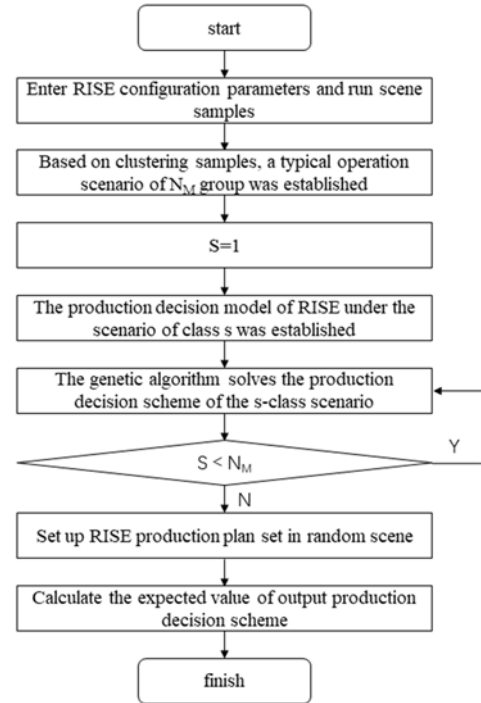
start

Enter RISE configuration parameters and run scene samples

Based on clustering samples, a typical operation scenario of $N_M$ group was established

S=1

The production decision model of RISE under the scenario of class s was established

The genetic algorithm solves the production decision scheme of the s-class scenario

$S < N_M$

Y

N

Set up RISE production plan set in random scene

Calculate the expected value of output production decision scheme

finish